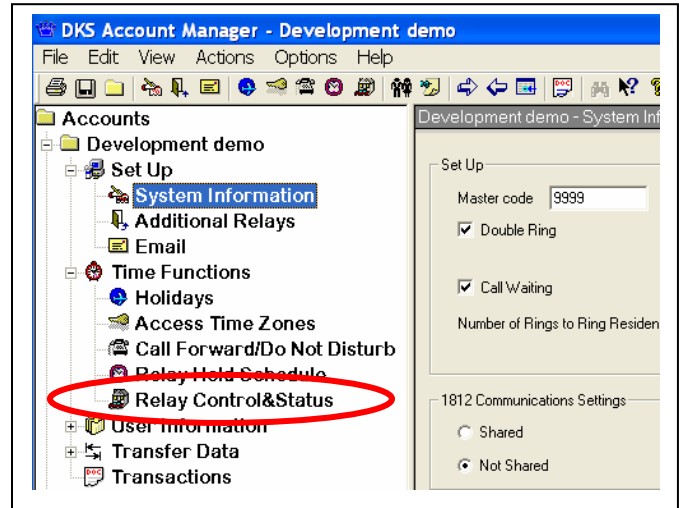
DKS Account Manager - Development demo

File Edit View Actions Options Help

Accounts
Development demo
Set Up
System Information
Additional Relays
Email
Time Functions
Holidays
Access Time Zones
Call Forward/Do Not Disturb
Relay Hold Schedule
Relay Control&Status
User Information
Transfer Data
Transactions

Development demo - System Inf

Set Up
Master code 9999
Double Ring
Call Waiting
Number of Rings to Ring Residen

1812 Communications Settings
Shared
Not Shared